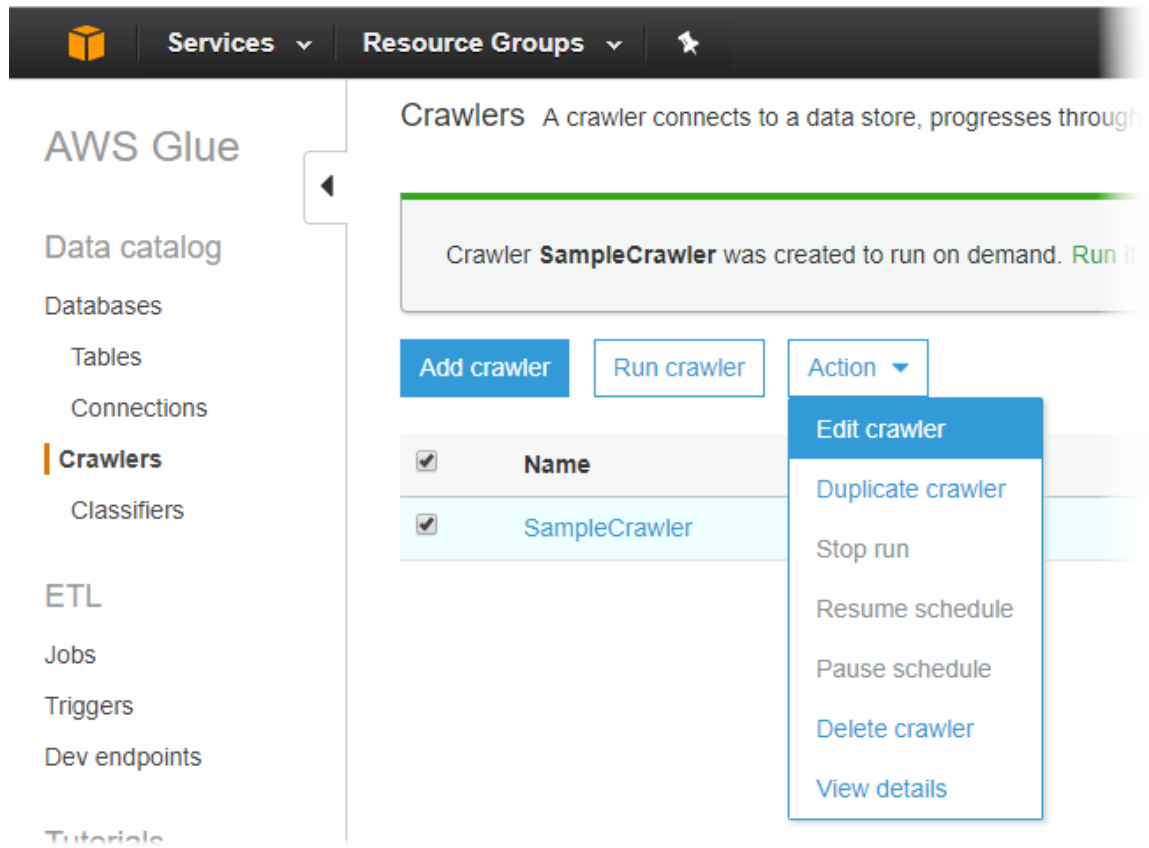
Services Resource Groups

AWS Glue

Data catalog

Databases

Tables

Connections

Crawlers

Classifiers

ETL

Jobs

Triggers

Dev endpoints

Tutorials

Crawlers A crawler connects to a data store, progresses through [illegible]

Crawler **SampleCrawler** was created to run on demand. Run it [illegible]

Add crawler Run crawler Action

| ☑ | Name |
|---|---|
| ☑ | SampleCrawler |

Edit crawler

Duplicate crawler

Stop run

Resume schedule

Pause schedule

Delete crawler

View details